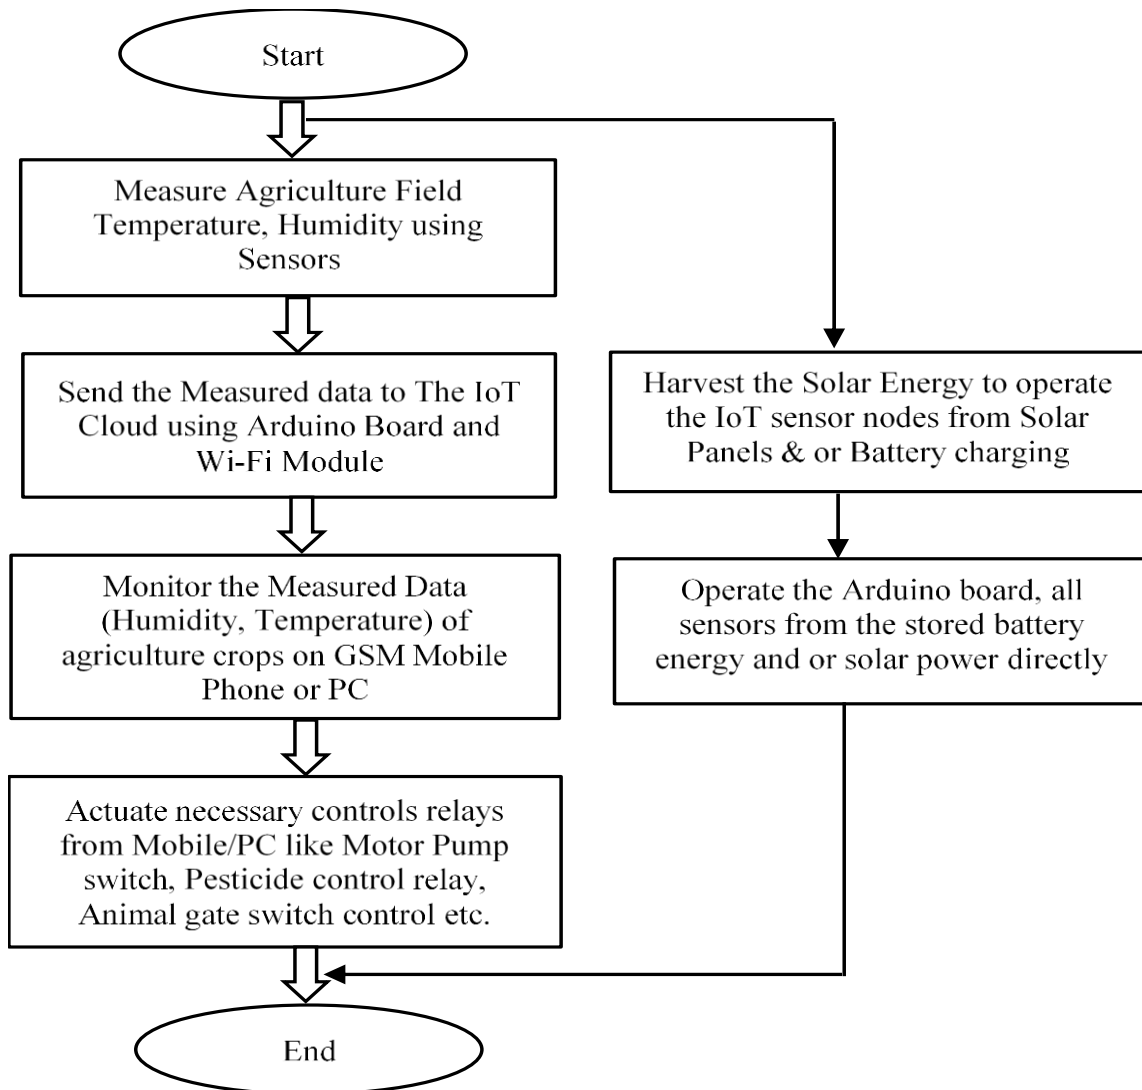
Start

Measure Agriculture Field Temperature, Humidity using Sensors

Send the Measured data to The IoT Cloud using Arduino Board and Wi-Fi Module

Monitor the Measured Data (Humidity, Temperature) of agriculture crops on GSM Mobile Phone or PC

Actuate necessary controls relays from Mobile/PC like Motor Pump switch, Pesticide control relay, Animal gate switch control etc.

Harvest the Solar Energy to operate the IoT sensor nodes from Solar Panels & or Battery charging

Operate the Arduino board, all sensors from the stored battery energy and or solar power directly

End